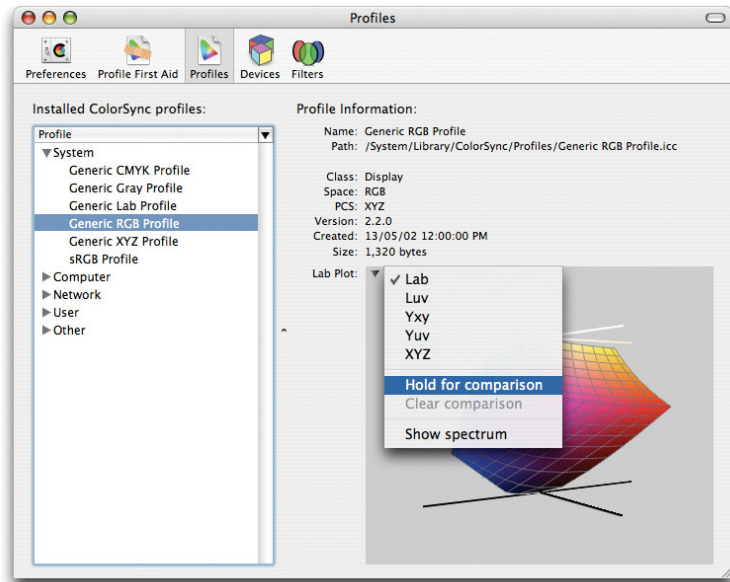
Profiles

Preferences Profile First Aid Profiles Devices Filters

Installed ColorSync profiles:

Profile

▼System
Generic CMYK Profile
Generic Gray Profile
Generic Lab Profile
Generic RGB Profile
Generic XYZ Profile
sRGB Profile
▶Computer
▶Network
▶User
▶Other

Profile Information:

Name: Generic RGB Profile
Path: /System/Library/ColorSync/Profiles/Generic RGB Profile.icc

Class: Display
Space: RGB
PCS: XYZ
Version: 2.2.0
Created: 13/05/02 12:00:00 PM
Size: 1,320 bytes

Lab Plot:

✓ Lab
Luv
Yxy
Yuv
XYZ
Hold for comparison
Clear comparison
Show spectrum